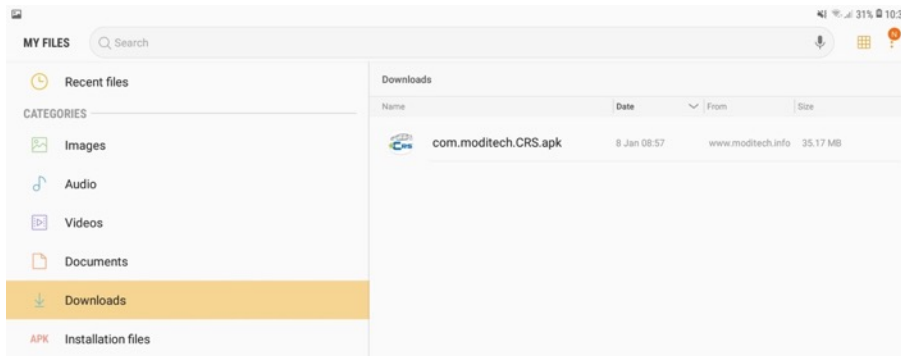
31% 10:3

MY FILES
Search

Recent files
CATEGORIES
Images
Audio
Videos
Documents
Downloads
APK Installation files

Downloads

| Name | Date | From | Size |
|---|---|---|---|
| com.moditech.CRS.apk | 8 Jan 08:57 | www.moditech.info | 35.17 MB |

CRS